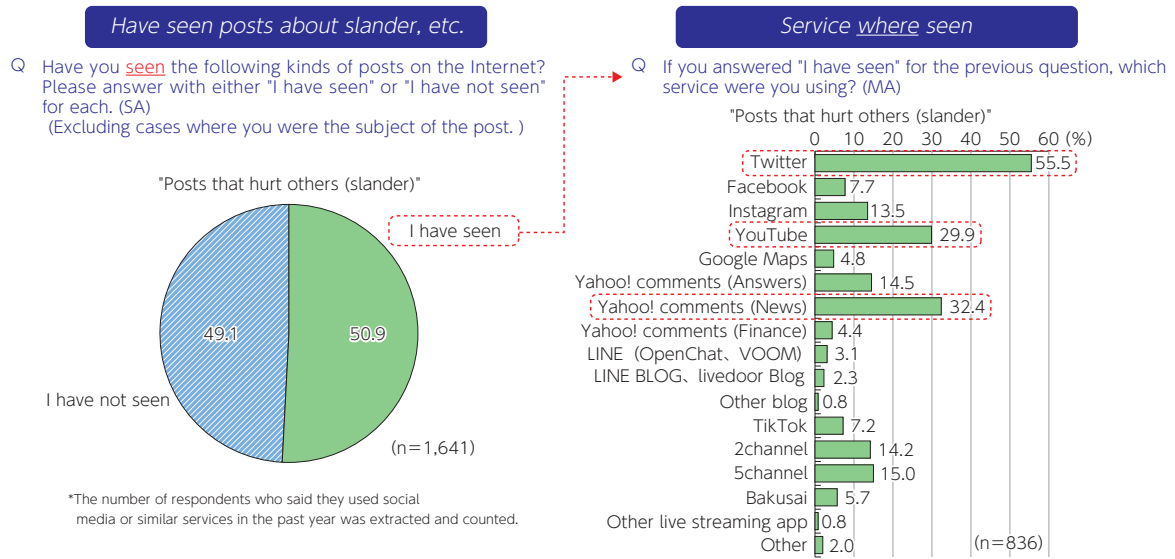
Have seen posts about slander, etc.

Q Have you seen the following kinds of posts on the Internet? Please answer with either "I have seen" or "I have not seen" for each. (SA)
(Excluding cases where you were the subject of the post. )

"Posts that hurt others (slander)"

I have seen

49.1

50.9

I have not seen

(n=1,641)

*The number of respondents who said they used social media or similar services in the past year was extracted and counted.

Service where seen

Q If you answered "I have seen" for the previous question, which service were you using? (MA)

"Posts that hurt others (slander)"

0 10 20 30 40 50 60 (%)

Twitter 55.5
Facebook 7.7
Instagram 13.5
YouTube 29.9
Google Maps 4.8
Yahoo! comments (Answers) 14.5
Yahoo! comments (News) 32.4
Yahoo! comments (Finance) 4.4
LINE (OpenChat、VOOM) 3.1
LINE BLOG、livedoor Blog 2.3
Other blog 0.8
TikTok 7.2
2channel 14.2
5channel 15.0
Bakusai 5.7
Other live streaming app 0.8
Other 2.0

(n=836)